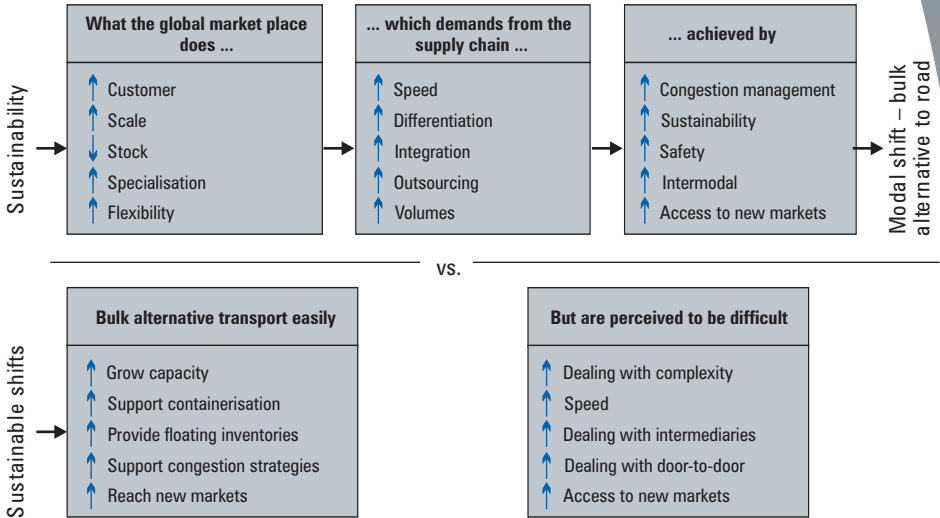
Sustainability

What the global market place does ...

Customer
Scale
Stock
Specialisation
Flexibility

... which demands from the supply chain ...

Speed
Differentiation
Integration
Outsourcing
Volumes

... achieved by

Congestion management
Sustainability
Safety
Intermodal
Access to new markets

Modal shift – bulk alternative to road

vs.

Sustainable shifts

Bulk alternative transport easily

Grow capacity
Support containerisation
Provide floating inventories
Support congestion strategies
Reach new markets

But are perceived to be difficult

Dealing with complexity
Speed
Dealing with intermediaries
Dealing with door-to-door
Access to new markets